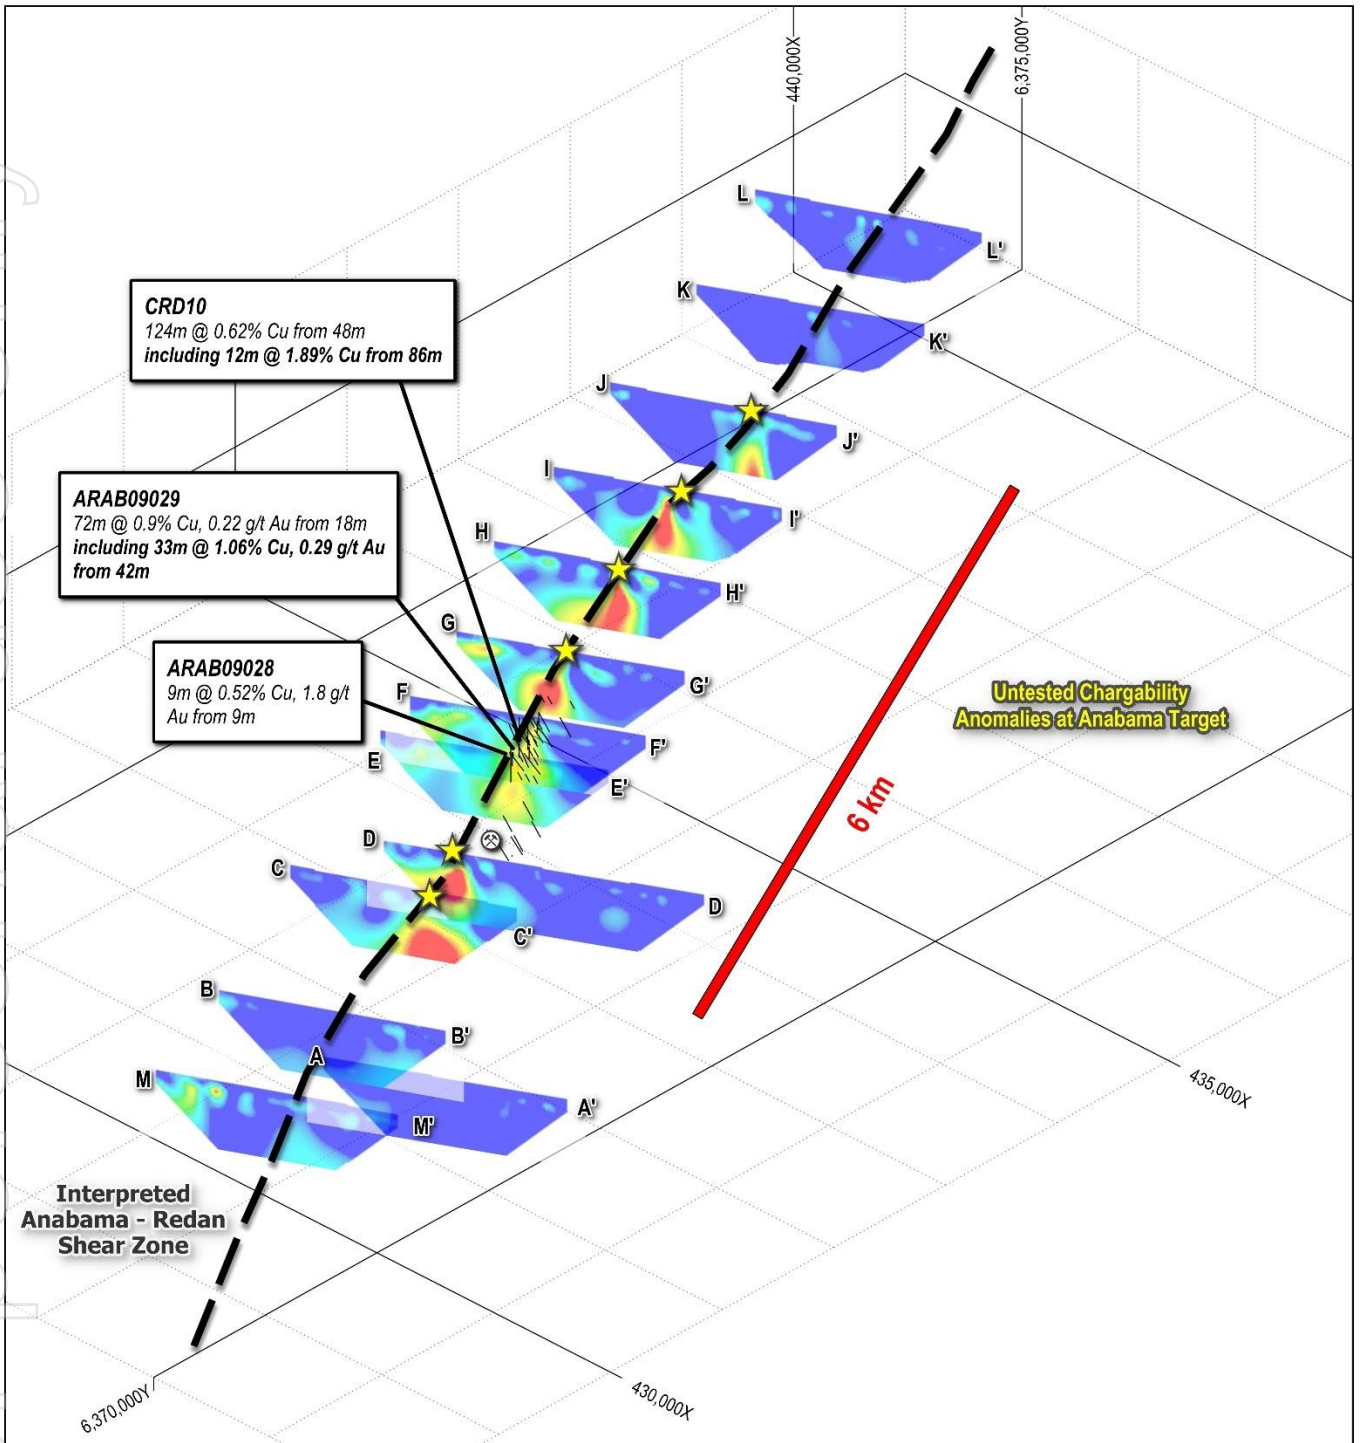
440,000X

6,375,000Y

L
L'
K
K'

CRD10
124m @ 0.62% Cu from 48m
including 12m @ 1.89% Cu from 86m

J
J'
I
I'

ARAB09029
72m @ 0.9% Cu, 0.22 g/t Au from 18m
including 33m @ 1.06% Cu, 0.29 g/t Au from 42m

H
H'
G
G'

ARAB09028
9m @ 0.52% Cu, 1.8 g/t Au from 9m

F
F'
E
E'

Untested Chargability Anomalies at Anabama Target

6 km

D
D'
C
C'
B
B'
A
A'
M
M'

435,000X

Interpreted Anabama - Redan Shear Zone

6,370,000Y

430,000X